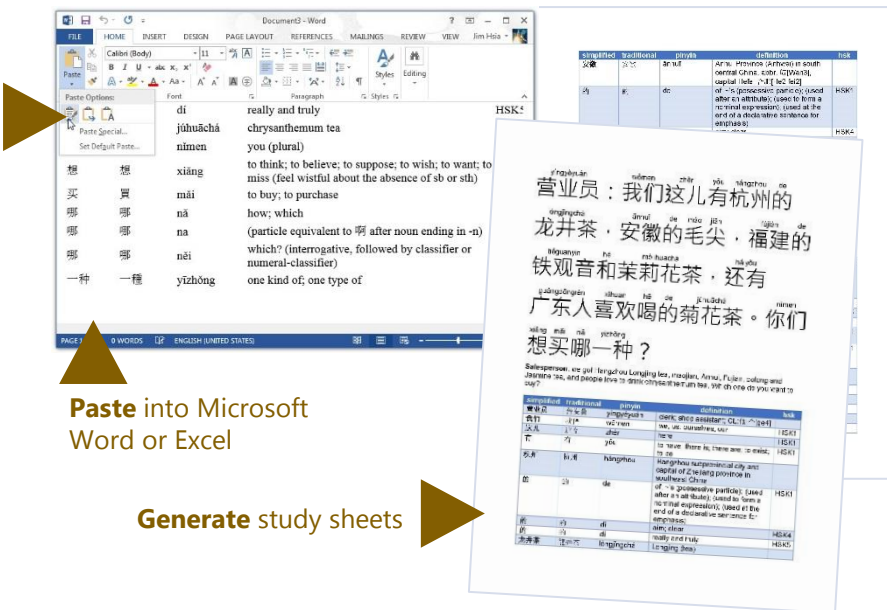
Document3 - Word

FILE HOME INSERT DESIGN PAGE LAYOUT REFERENCES MAILINGS REVIEW VIEW Jim Hsia

Calibri (Body) 11

Paste Font Paragraph Styles Editing

Paste Options:

Paste Special...

Set Default Paste...

| | | dí | really and truly | HSK4 |
|---|---|---|---|---|
| | | júhuāchá | chrysanthemum tea | |
| | | nǐmen | you (plural) | |
| 想 | 想 | xiǎng | to think; to believe; to suppose; to wish; to want; to miss (feel wistful about the absence of sb or sth) | |
| 买 | 買 | mǎi | to buy; to purchase | |
| 哪 | 哪 | nǎ | how; which | |
| 哪 | 哪 | na | (particle equivalent to 啊 after noun ending in -n) | |
| 哪 | 哪 | něi | which? (interrogative, followed by classifier or numeral-classifier) | |
| 一种 | 一種 | yīzhǒng | one kind of; one type of | |

PAGE 1 0 WORDS ENGLISH (UNITED STATES)

Paste into Microsoft Word or Excel

| simplified | traditional | pinyin | definition | hsk |
|---|---|---|---|---|
| 安徽 | 安徽 | ānhuī | Anhui Province (Anhwei) in south central China, abbr. 皖[Wan3], capital Hefei 合肥[He2 fei2] | |
| 的 | 的 | de | of; ~'s (possessive particle); (used after an attribute); (used to form a nominal expression); (used at the end of a declarative sentence for emphasis) | HSK1 |
| | | | | HSK4 |

营业员：我们这儿有杭州的龙井茶，安徽的毛尖，福建的铁观音和茉莉花茶，还有广东人喜欢喝的菊花茶。你们想买哪一种？

Salesperson: we got Hangzhou Longjing tea, Maojian, Anhui, Fujian oolong and Jasmine tea, and people love to drink chrysanthemum tea. Which one do you want to buy?

| simplified | traditional | pinyin | definition | hsk |
|---|---|---|---|---|
| 营业员 | 營業員 | yíngyèyuán | clerk; shop assistant; CL:个[ge4] | |
| 我们 | 我們 | wǒmen | we; us; ourselves; our | |
| 这儿 | 這兒 | zhèr | here | HSK1 |
| 有 | 有 | yǒu | to have; there is; there are; to exist; to be | HSK1 |
| 杭州 | 杭州 | hángzhōu | Hangzhou subprovincial city and capital of Zhejiang province in southeast China | |
| 的 | 的 | de | of; ~'s (possessive particle); (used after an attribute); (used to form a nominal expression); (used at the end of a declarative sentence for emphasis) | HSK1 |
| 的 | 的 | dí | aim; clear | |
| 的 | 的 | dí | really and truly | HSK4 |
| 龙井茶 | 龍井茶 | lóngjǐngchá | Longjing tea | HSK5 |

Generate study sheets